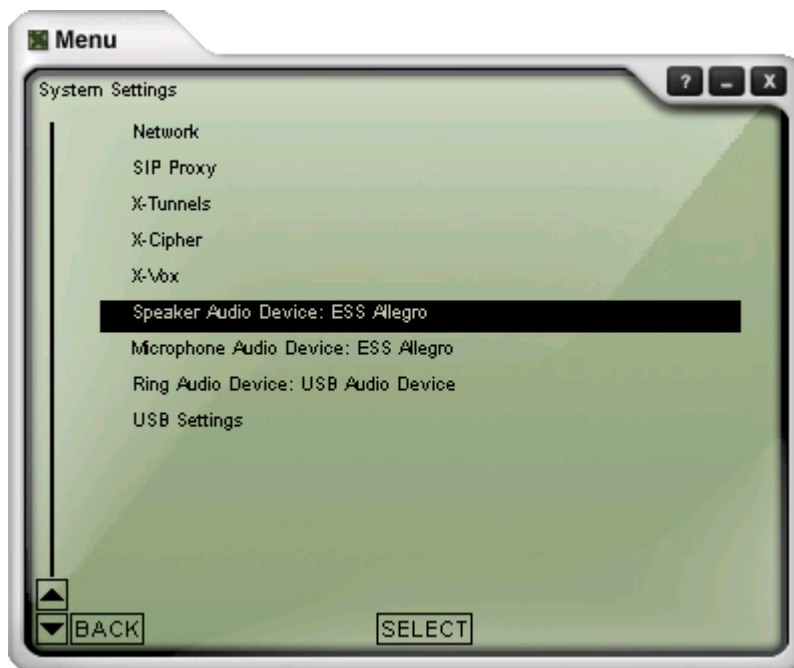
Menu

System Settings

? _ X

Network
SIP Proxy
X-Tunnels
X-Cipher
X-Vox
Speaker Audio Device: ESS Allegro
Microphone Audio Device: ESS Allegro
Ring Audio Device: USB Audio Device
USB Settings

BACK

SELECT